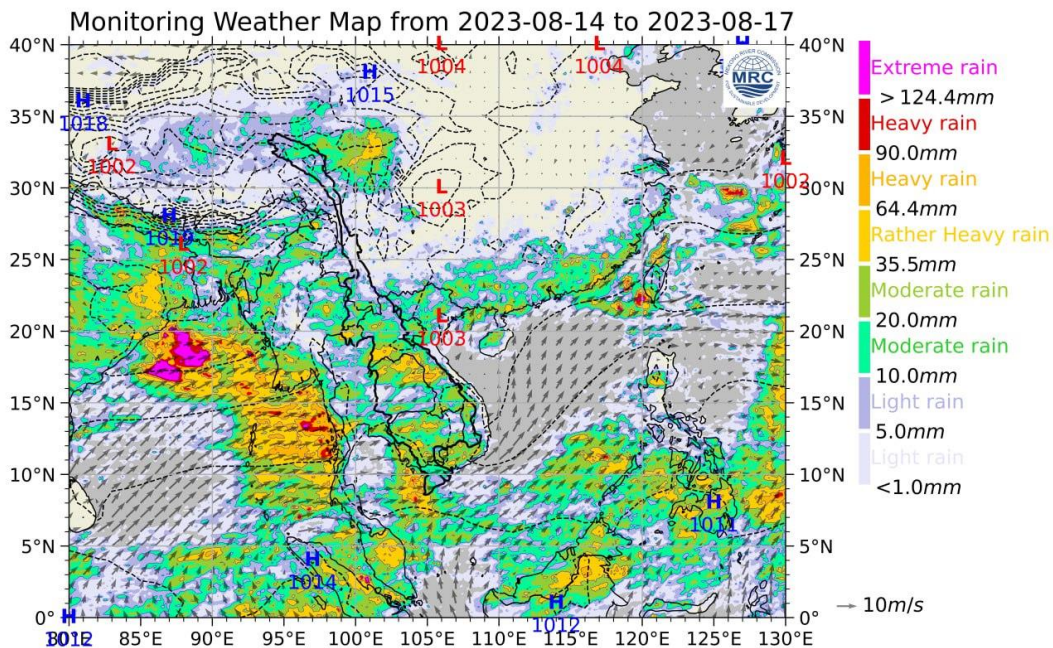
Monitoring Weather Map from 2023-08-14 to 2023-08-17

40°N 35°N 30°N 25°N 20°N 15°N 10°N 5°N 0°N

40°N 35°N 30°N 25°N 20°N 15°N 10°N 5°N 0°N

80°E 85°E 90°E 95°E 100°E 105°E 110°E 115°E 120°E 125°E 130°E

H 1018
L 1002
H 1015
L 1004
L 1004
H
L 1003
L 1003
H 1012
L 1002
L 1003
H 1011
H 1014
H 1012
H 1012

MRC

Extreme rain
>124.4mm
Heavy rain
90.0mm
Heavy rain
64.4mm
Rather Heavy rain
35.5mm
Moderate rain
20.0mm
Moderate rain
10.0mm
Light rain
5.0mm
Light rain
<1.0mm

10m/s